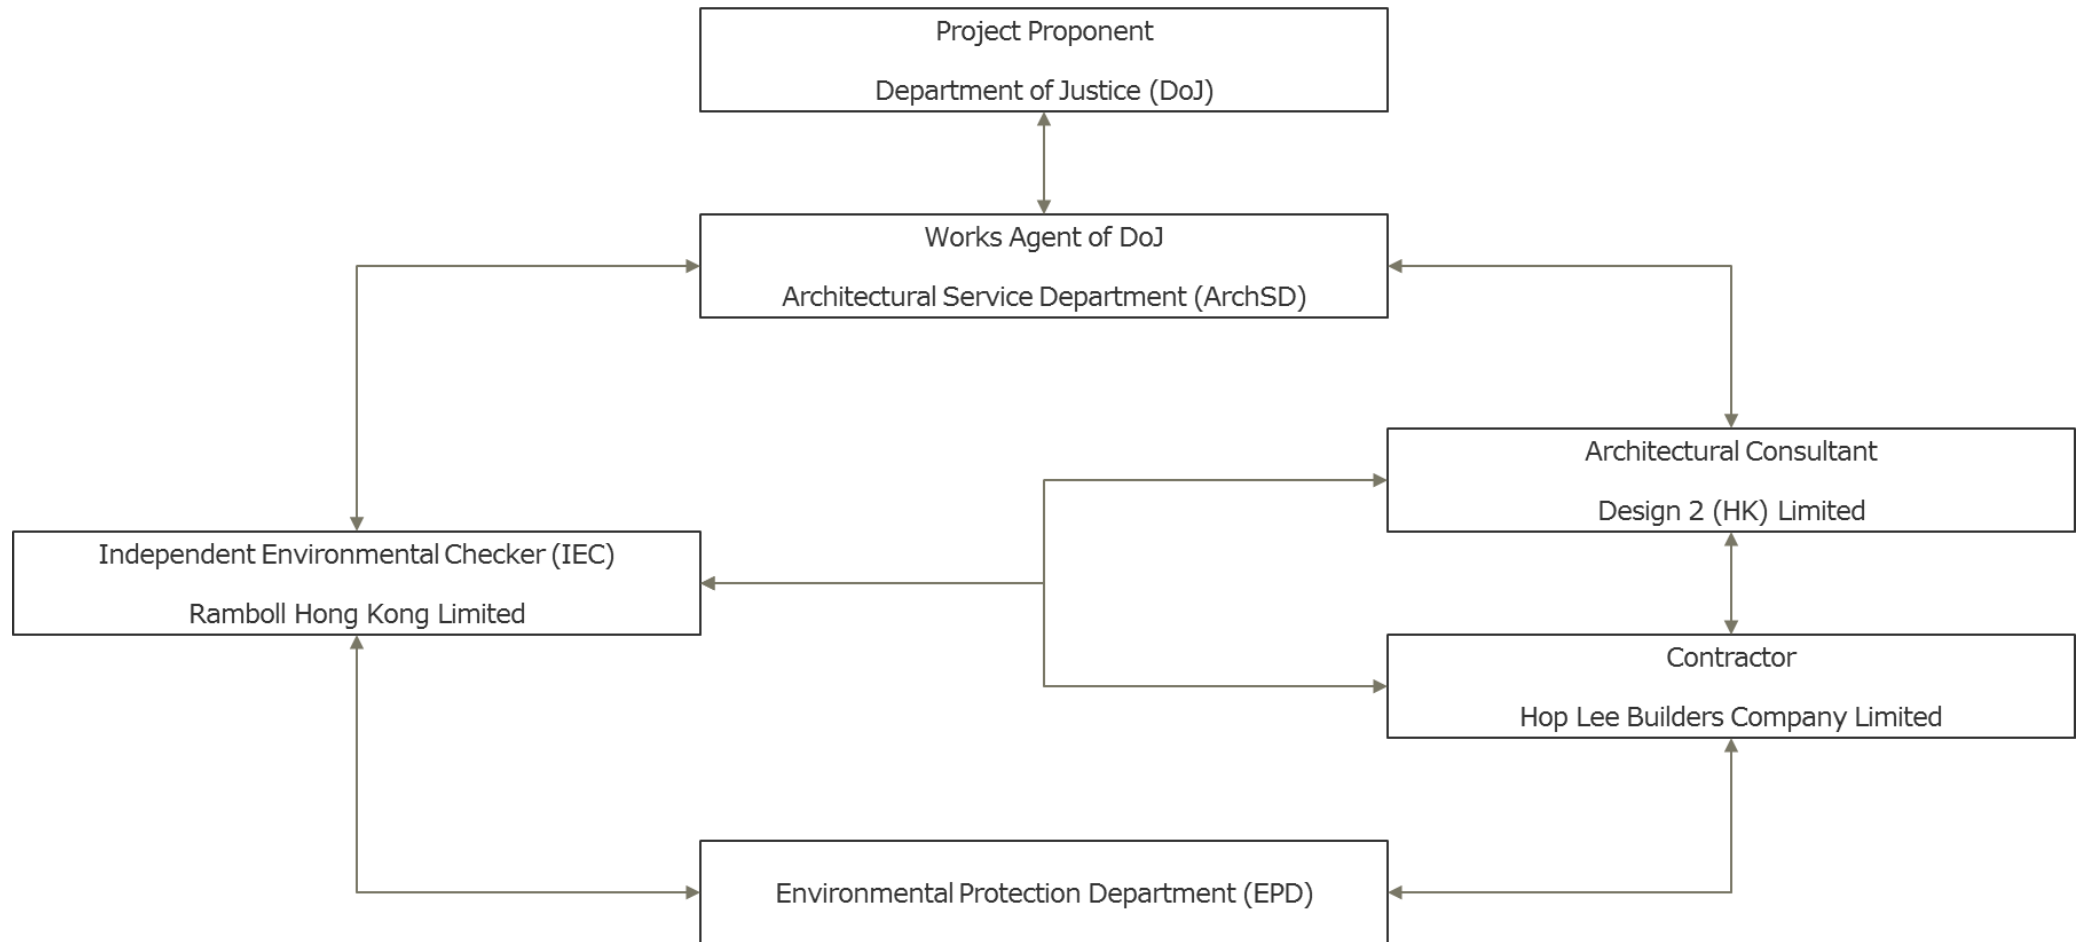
Project Proponent

Department of Justice (DoJ)

Works Agent of DoJ

Architectural Service Department (ArchSD)

Architectural Consultant

Design 2 (HK) Limited

Independent Environmental Checker (IEC)

Ramboll Hong Kong Limited

Contractor

Hop Lee Builders Company Limited

Environmental Protection Department (EPD)